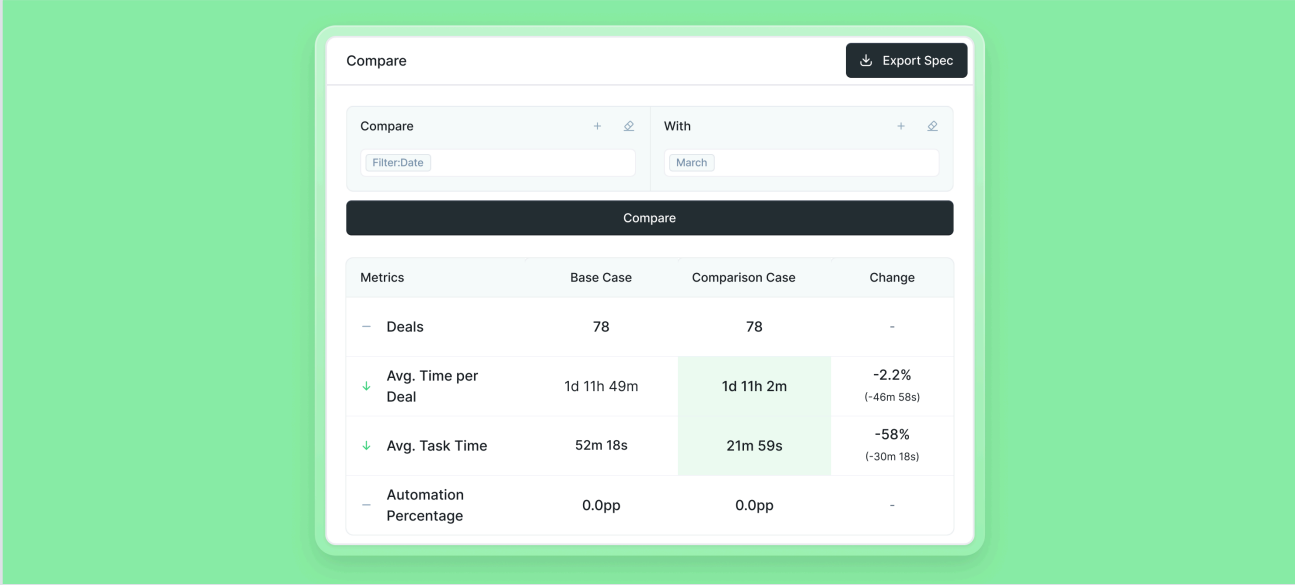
Compare

Export Spec

Compare + 

Filter:Date

With + 

March

Compare

| Metrics | Base Case | Comparison Case | Change |
|---|---|---|---|
| – Deals | 78 | 78 | - |
| ↓ Avg. Time per Deal | 1d 11h 49m | 1d 11h 2m | -2.2% (-46m 58s) |
| ↓ Avg. Task Time | 52m 18s | 21m 59s | -58% (-30m 18s) |
| – Automation Percentage | 0.0pp | 0.0pp | - |